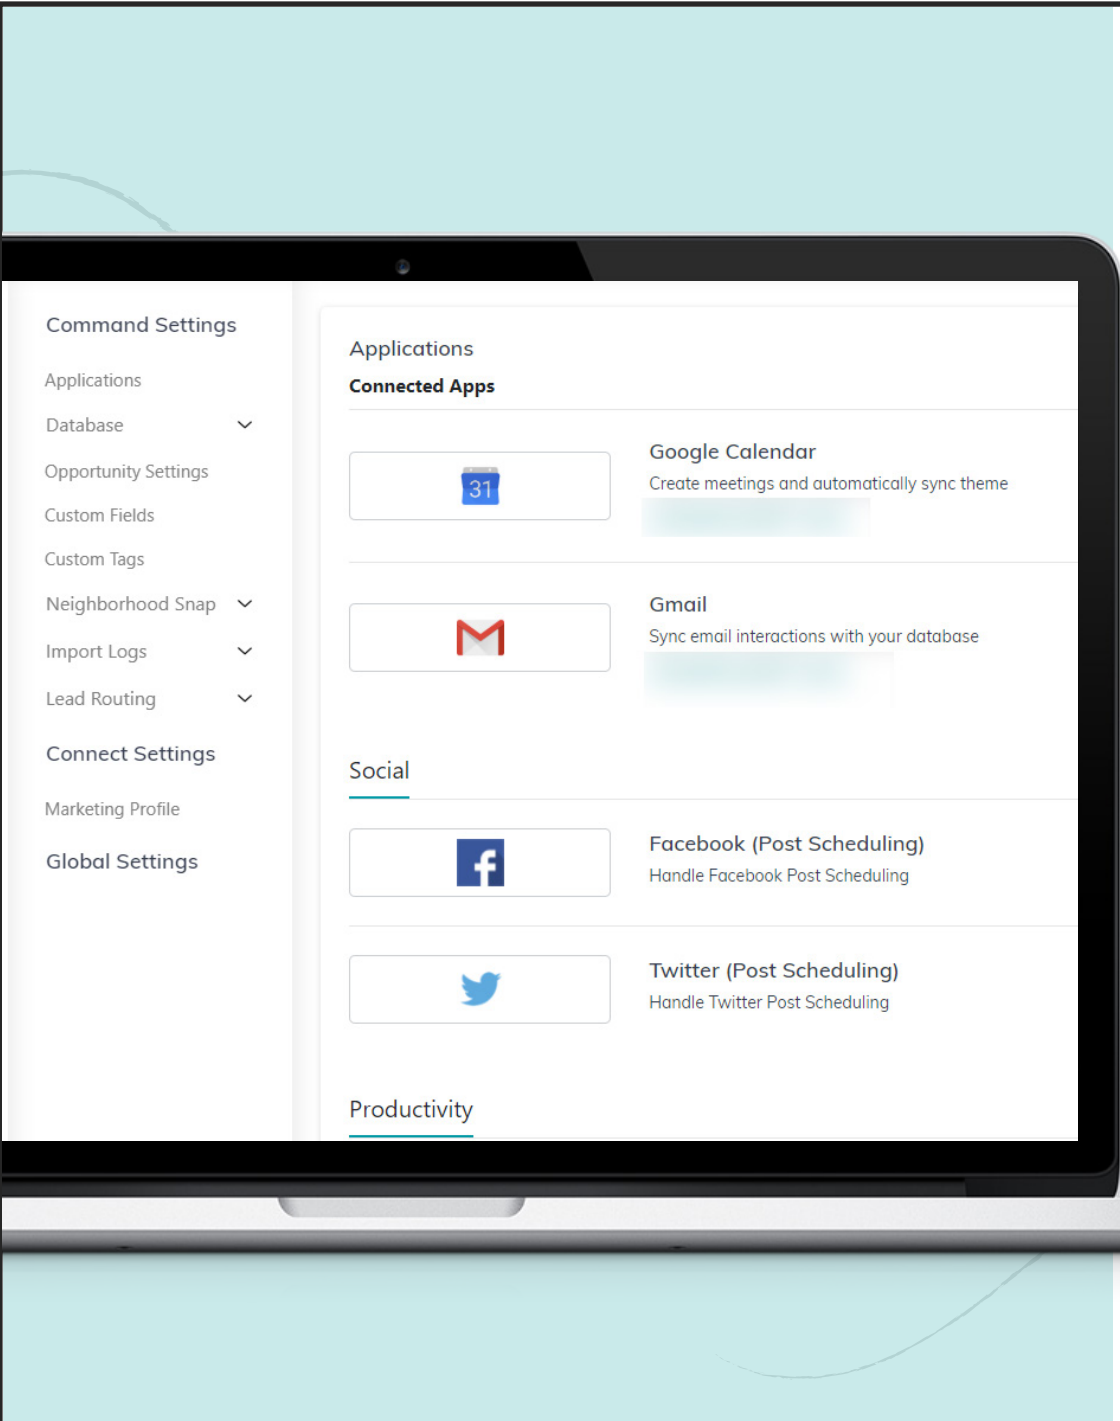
Command Settings

Applications

Database

Opportunity Settings

Custom Fields

Custom Tags

Neighborhood Snap

Import Logs

Lead Routing

Connect Settings

Marketing Profile

Global Settings

Applications

Connected Apps

31

Google Calendar

Create meetings and automatically sync theme

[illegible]

Gmail

Sync email interactions with your database

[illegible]

Social

Facebook (Post Scheduling)

Handle Facebook Post Scheduling

Twitter (Post Scheduling)

Handle Twitter Post Scheduling

Productivity